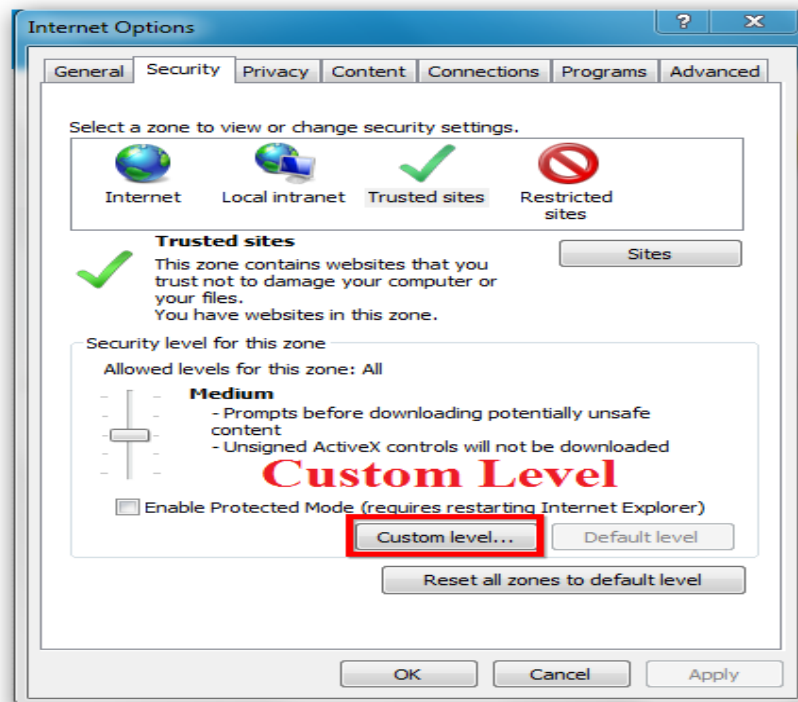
Internet Options

?

X

General | Security | Privacy | Content | Connections | Programs | Advanced

Select a zone to view or change security settings.

Internet

Local intranet

Trusted sites

Restricted sites

Trusted sites

This zone contains websites that you trust not to damage your computer or your files.
You have websites in this zone.

Sites

Security level for this zone

Allowed levels for this zone: All

Medium

- Prompts before downloading potentially unsafe content
- Unsigned ActiveX controls will not be downloaded

Custom Level

Enable Protected Mode (requires restarting Internet Explorer)

Custom level...

Default level

Reset all zones to default level

OK

Cancel

Apply